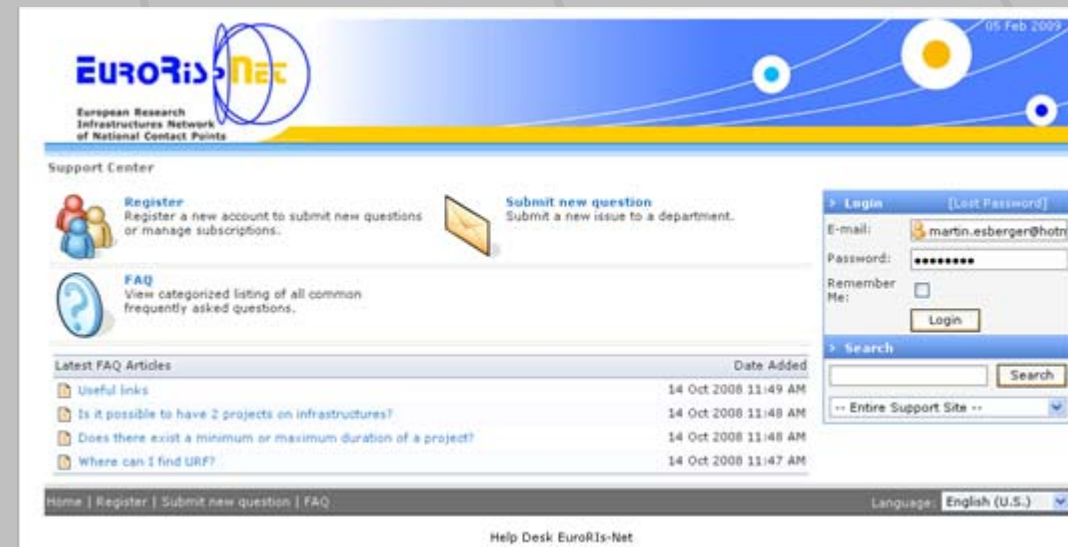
05 Feb 2009

EuroRis-Net

European Research Infrastructures Network of National Contact Points

Support Center

Register
Register a new account to submit new questions or manage subscriptions.

Submit new question
Submit a new issue to a department.

FAQ
View categorized listing of all common frequently asked questions.

| Latest FAQ Articles | Date Added |
|---|---|
| Useful links | 14 Oct 2008 11:49 AM |
| Is it possible to have 2 projects on infrastructures? | 14 Oct 2008 11:48 AM |
| Does there exist a minimum or maximum duration of a project? | 14 Oct 2008 11:48 AM |
| Where can I find URF? | 14 Oct 2008 11:47 AM |

Login [Lost Password]
E-mail: martin.esberger@hotm
Password: ••••••••
Remember Me:
Login

Search
Search
-- Entire Support Site --

Home | Register | Submit new question | FAQ

Language: English (U.S.)

Help Desk EuroRIs-Net